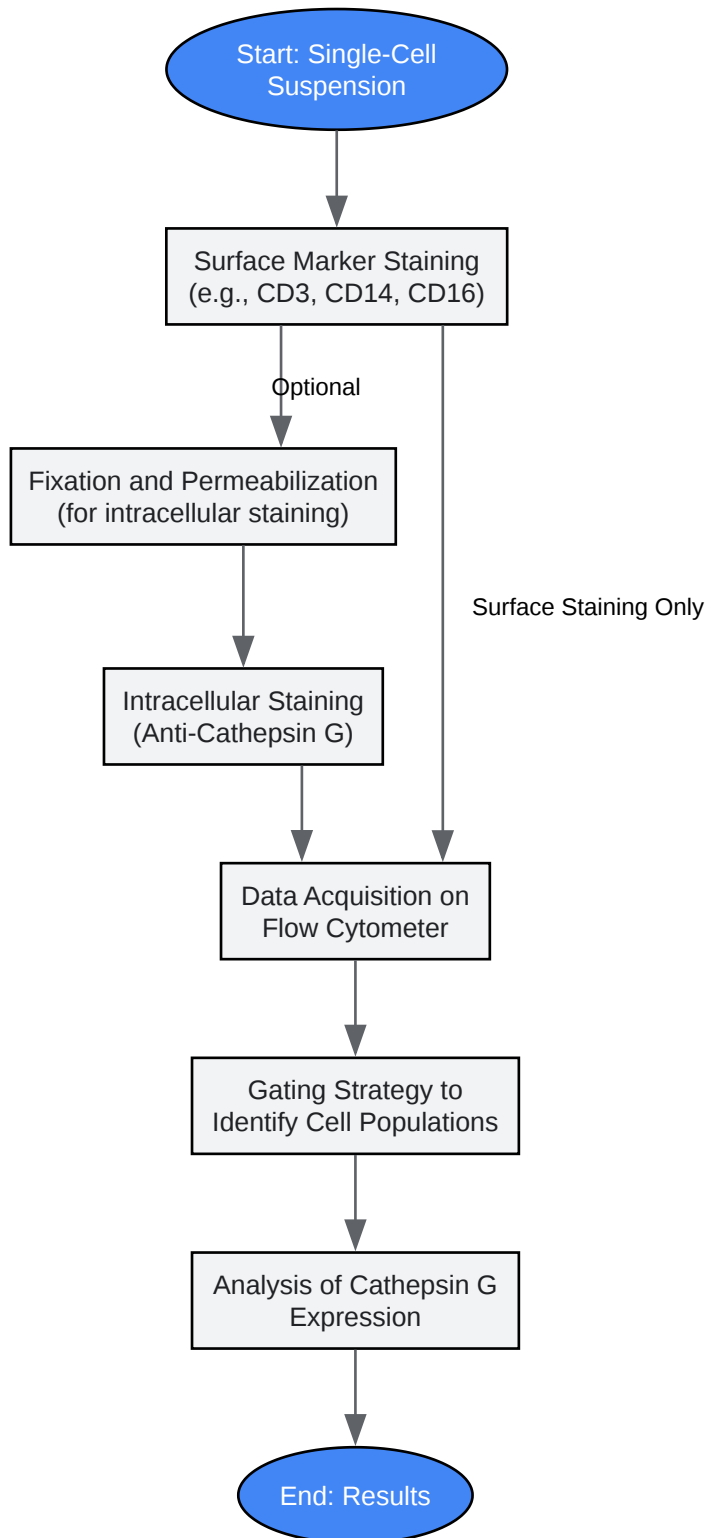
Start: Single-Cell Suspension

Surface Marker Staining (e.g., CD3, CD14, CD16)

Optional

Fixation and Permeabilization (for intracellular staining)

Surface Staining Only

Intracellular Staining (Anti-Cathepsin G)

Data Acquisition on Flow Cytometer

Gating Strategy to Identify Cell Populations

Analysis of Cathepsin G Expression

End: Results